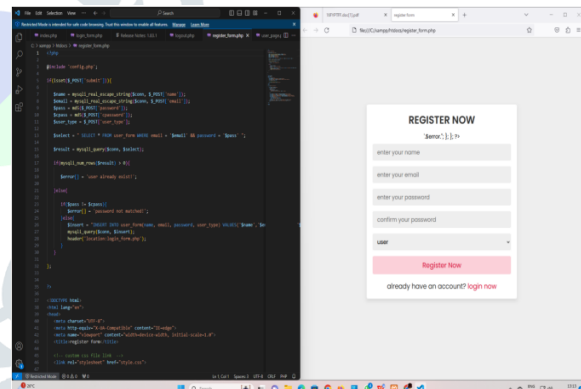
File Edit Selection View ... Search

Restricted Mode is intended for safe code browsing. Trust this window to enable all features. Manage Learn More

index.php login_form.php Release Notes: 1.82.1 logout.php register_form.php user_page.php

<?php

@include 'config.php';

if(isset($_POST['submit'])){

$name = mysqli_real_escape_string($conn, $_POST['name']);
$email = mysqli_real_escape_string($conn, $_POST['email']);
$pass = md5($_POST['password']);
$cpass = md5($_POST['cpassword']);
$user_type = $_POST['user_type'];

$select = " SELECT * FROM user_form WHERE email = '$email' && password = '$pass' ";

$result = mysqli_query($conn, $select);

if(mysqli_num_rows($result) > 0){

$error[] = 'user already exist!';

}else{

if($pass != $cpass){
$error[] = 'password not matched!';
}else{
$insert = "INSERT INTO user_form(name, email, password, user_type) VALUES('$name','$e
mysqli_query($conn, $insert);
header('location:login_form.php');
}
}

};

?>

<!DOCTYPE html>
<html lang="en">
<head>
<meta charset="UTF-8">
<meta http-equiv="X-UA-Compatible" content="IE=edge">
<meta name="viewport" content="width=device-width, initial-scale=1.0">
<title>register form</title>

<!-- custom css file link -->
<link rel="stylesheet" href="style.css">

Restricted Mode

register form

file:///C:/xampp/htdocs/register_form.php

REGISTER NOW

'.$error.'; }; }; ?>

enter your name

enter your email

enter your password

confirm your password

user

Register Now

already have an account? login now